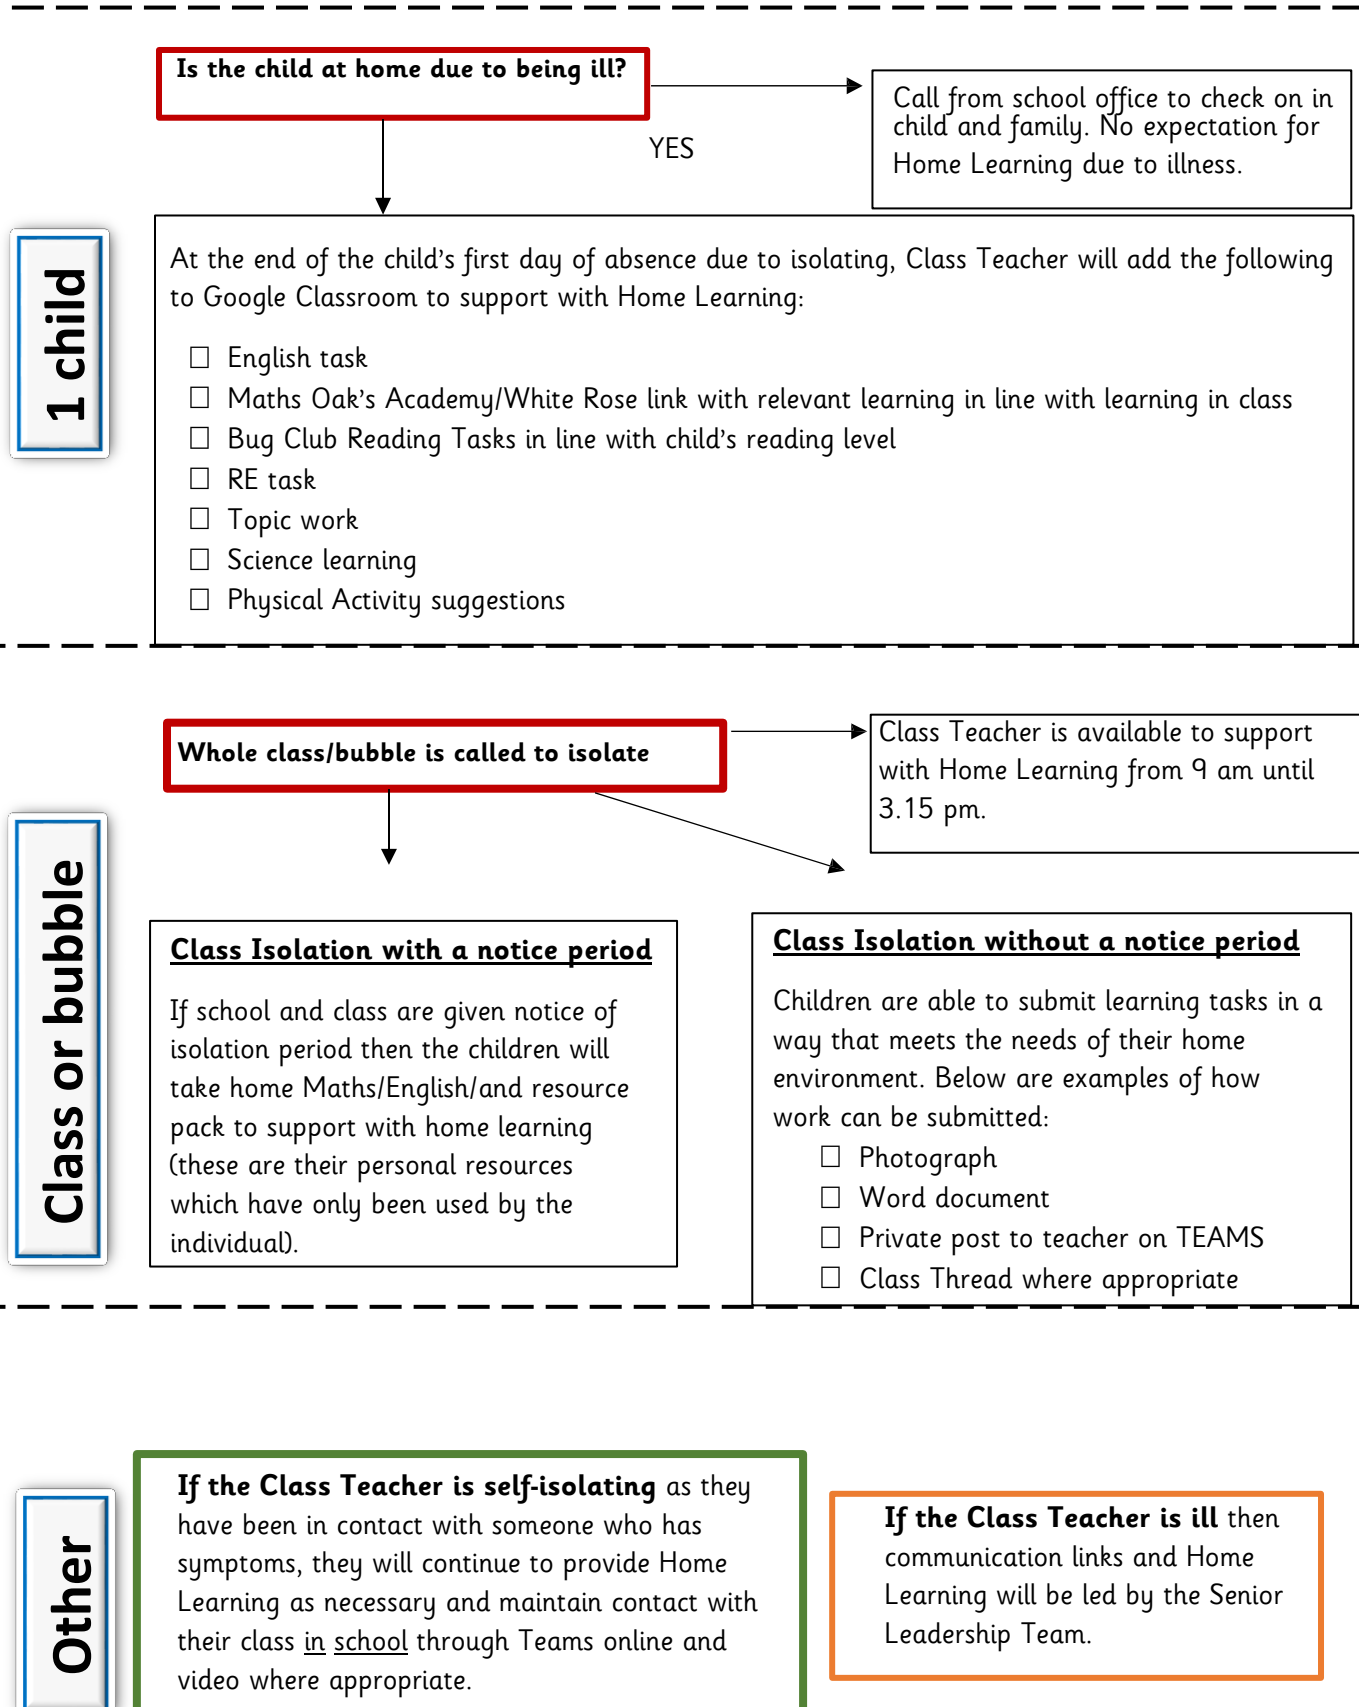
1 child

Is the child at home due to being ill?

YES

Call from school office to check on in child and family. No expectation for Home Learning due to illness.

At the end of the child's first day of absence due to isolating, Class Teacher will add the following to Google Classroom to support with Home Learning:

☐ English task
☐ Maths Oak's Academy/White Rose link with relevant learning in line with learning in class
☐ Bug Club Reading Tasks in line with child's reading level
☐ RE task
☐ Topic work
☐ Science learning
☐ Physical Activity suggestions

Class or bubble

Whole class/bubble is called to isolate

Class Teacher is available to support with Home Learning from 9 am until 3.15 pm.

Class Isolation with a notice period

If school and class are given notice of isolation period then the children will take home Maths/English/and resource pack to support with home learning (these are their personal resources which have only been used by the individual).

Class Isolation without a notice period

Children are able to submit learning tasks in a way that meets the needs of their home environment. Below are examples of how work can be submitted:
☐ Photograph
☐ Word document
☐ Private post to teacher on TEAMS
☐ Class Thread where appropriate

Other

If the Class Teacher is self-isolating as they have been in contact with someone who has symptoms, they will continue to provide Home Learning as necessary and maintain contact with their class in school through Teams online and video where appropriate.

If the Class Teacher is ill then communication links and Home Learning will be led by the Senior Leadership Team.